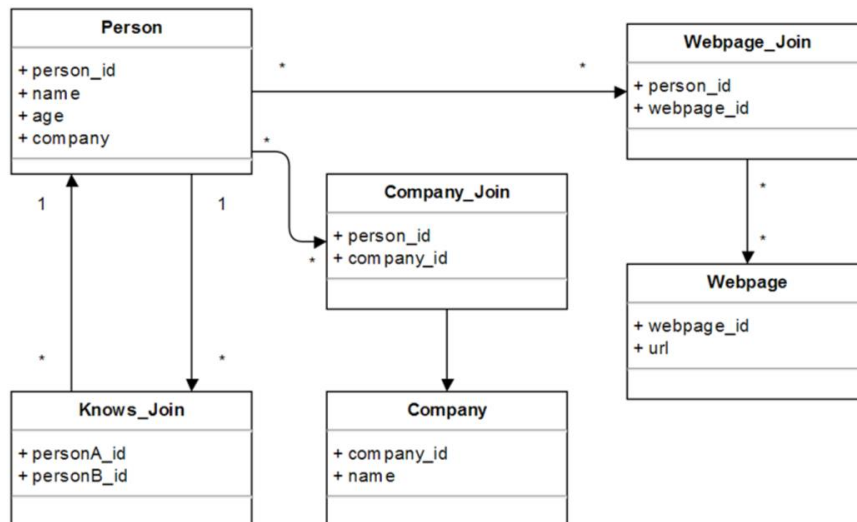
Person

+ person_id
+ name
+ age
+ company

*

*

Webpage_Join

+ person_id
+ webpage_id

*

Company_Join

+ person_id
+ company_id

*

1

1

*

*

Webpage

+ webpage_id
+ url

*

*

Knows_Join

+ personA_id
+ personB_id

Company

+ company_id
+ name